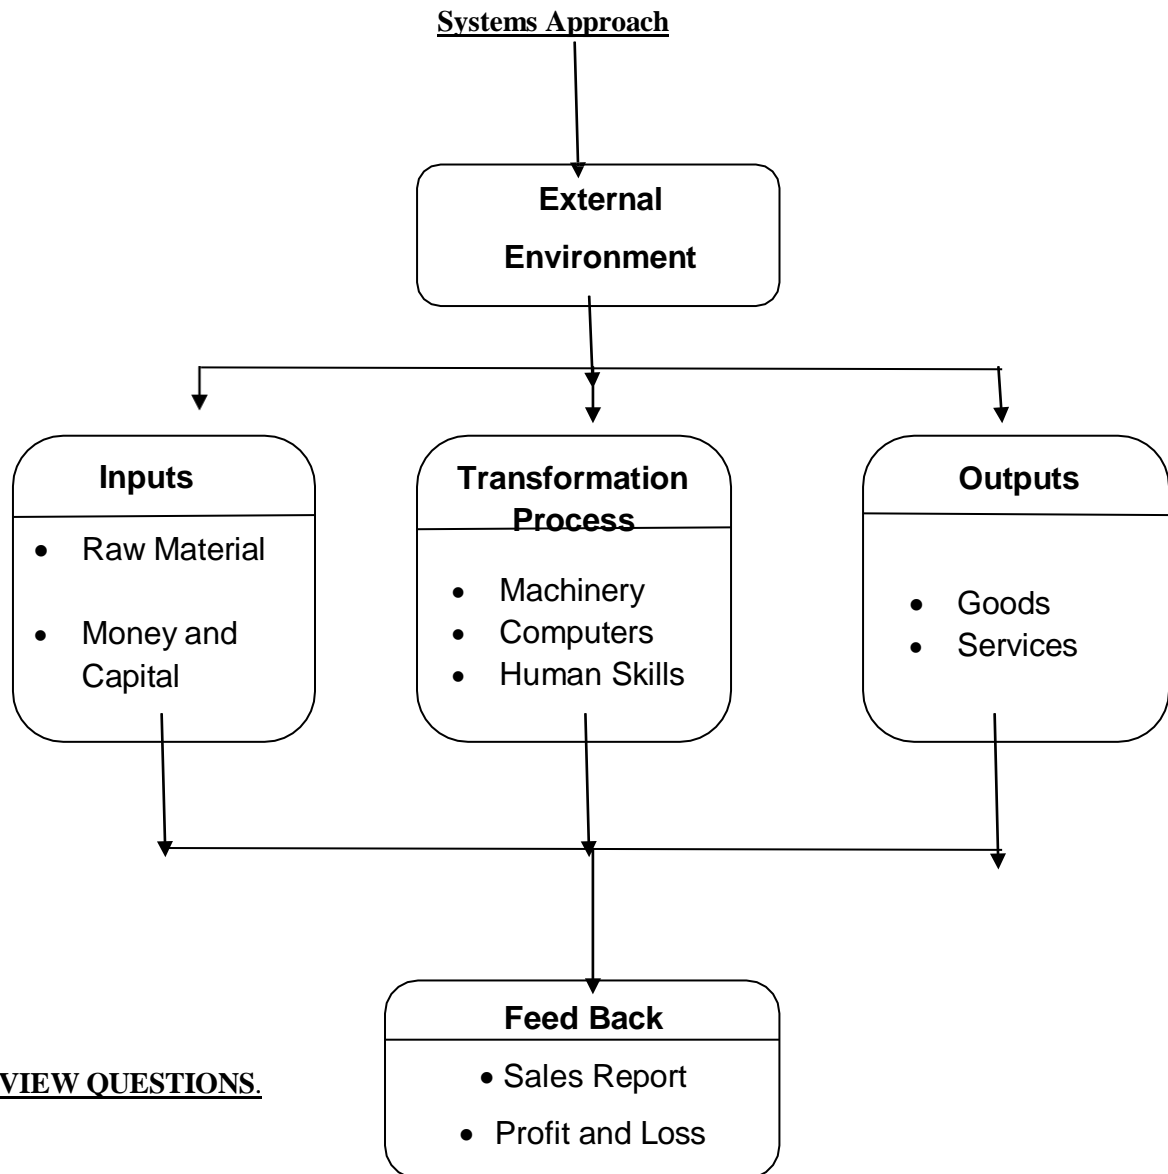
Systems Approach

External Environment

Inputs
- Raw Material
- Money and Capital

Transformation Process
- Machinery
- Computers
- Human Skills

Outputs
- Goods
- Services

Feed Back
- Sales Report
- Profit and Loss

VIEW QUESTIONS.